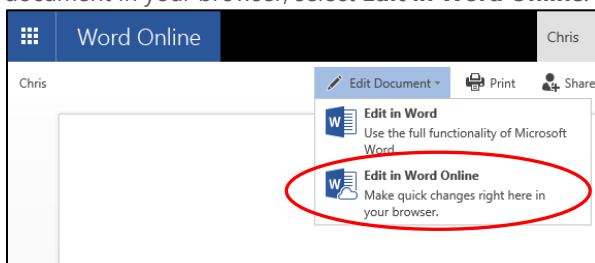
document in your browser, select Edit in Word Online.

Word Online

Chris

Chris

Edit Document

Print

Share

Edit in Word
Use the full functionality of Microsoft Word.

Edit in Word Online
Make quick changes right here in your browser.